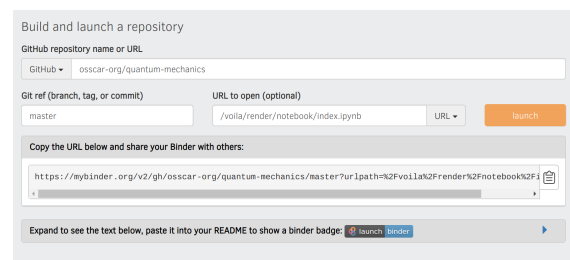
Build and launch a repository

GitHub repository name or URL

GitHub ▾ osscar-org/quantum-mechanics

Git ref (branch, tag, or commit)

master

URL to open (optional)

/voila/render/notebook/index.ipynb

URL ▾

launch

Copy the URL below and share your Binder with others:

https://mybinder.org/v2/gh/osscar-org/quantum-mechanics/master?urlpath=%2Fvoila%2Frender%2Fnotebook%2Fi

Expand to see the text below, paste it into your README to show a binder badge: launch binder